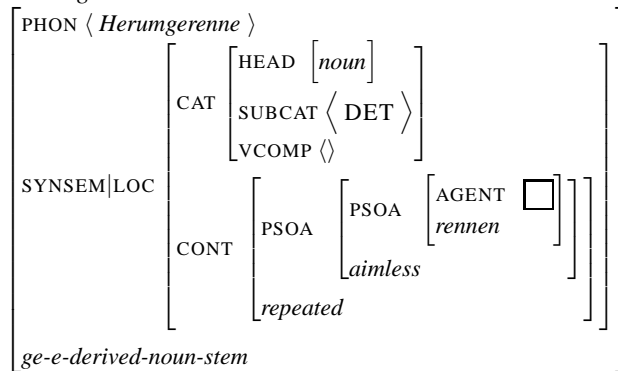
PHON $\langle$ *Herumgerenne* $\rangle$

SYNSEM|LOC

CAT

HEAD *noun*

SUBCAT $\langle$ DET $\rangle$

VCOMP $\langle\rangle$

CONT

PSOA

PSOA

AGENT

*rennen*

*aimless*

*repeated*

*ge-e-derived-noun-stem*